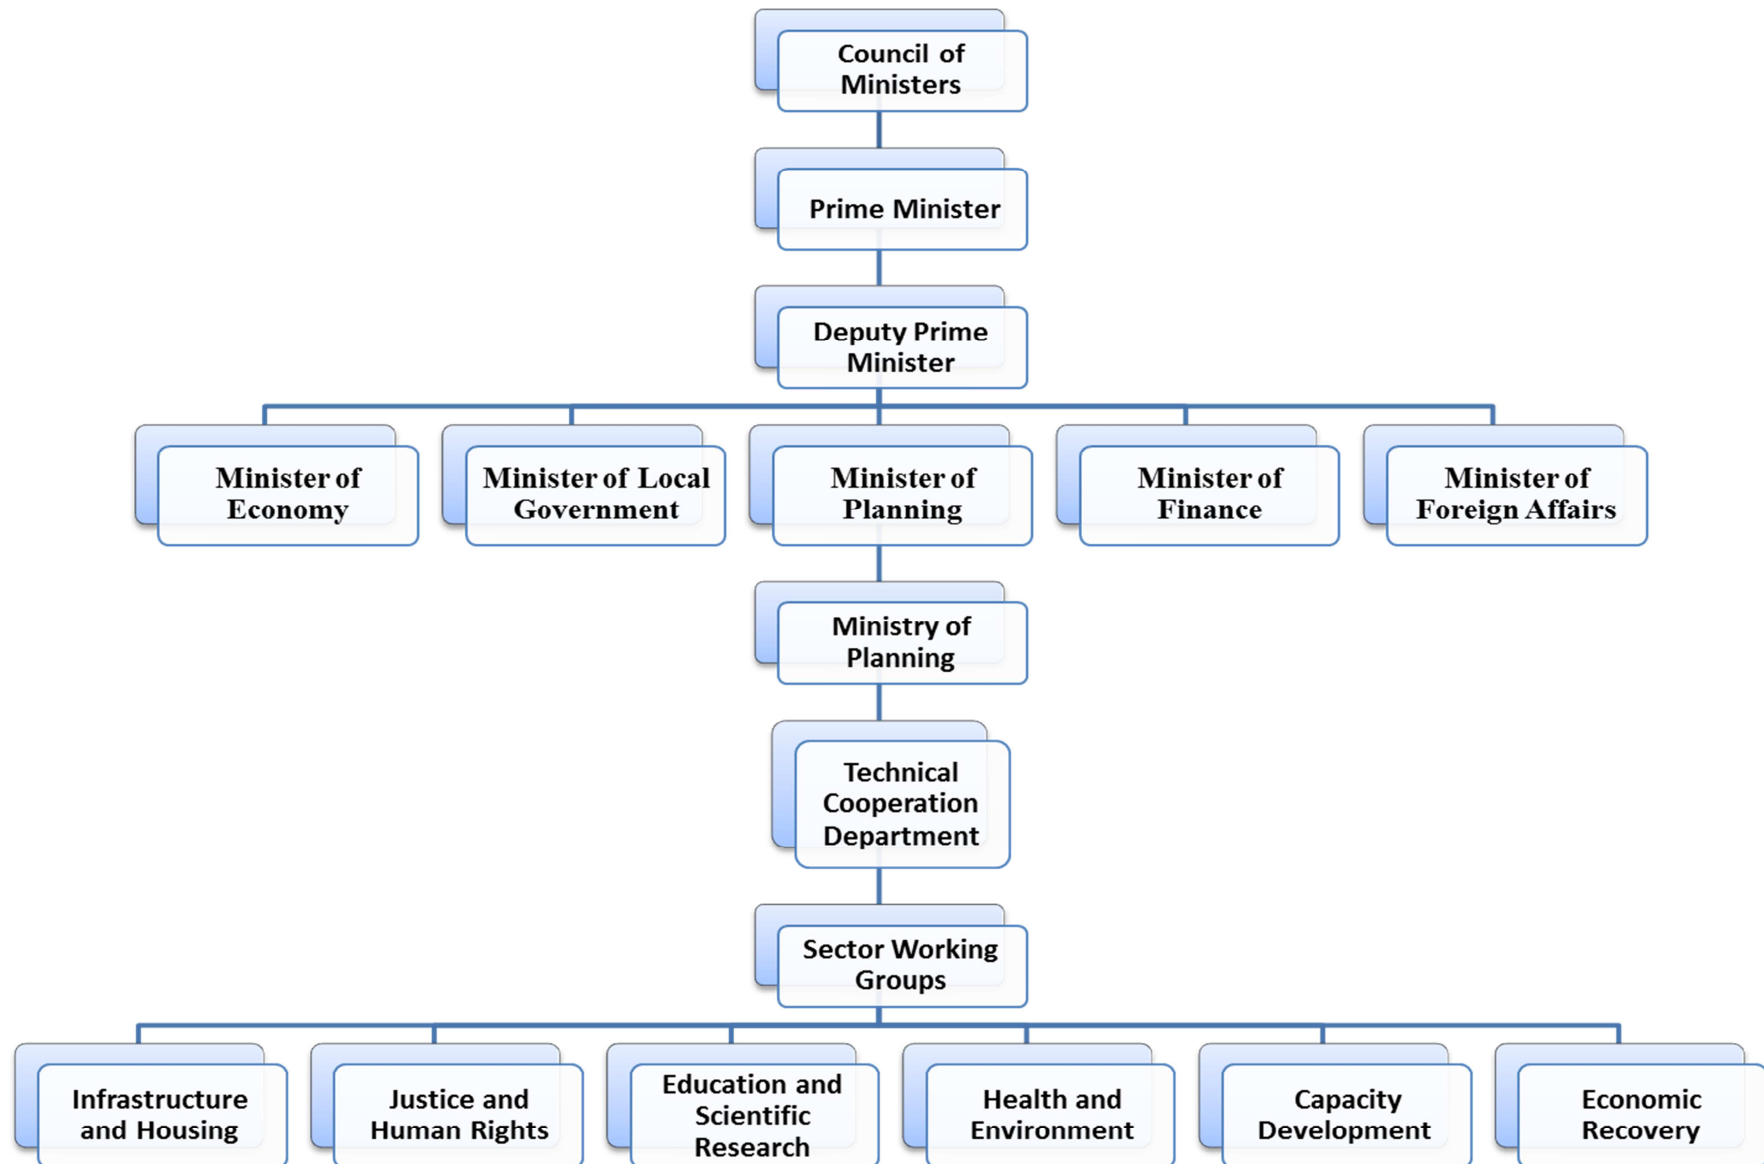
Council of Ministers

Prime Minister

Deputy Prime Minister

Minister of Economy

Minister of Local Government

Minister of Planning

Minister of Finance

Minister of Foreign Affairs

Ministry of Planning

Technical Cooperation Department

Sector Working Groups

Infrastructure and Housing

Justice and Human Rights

Education and Scientific Research

Health and Environment

Capacity Development

Economic Recovery